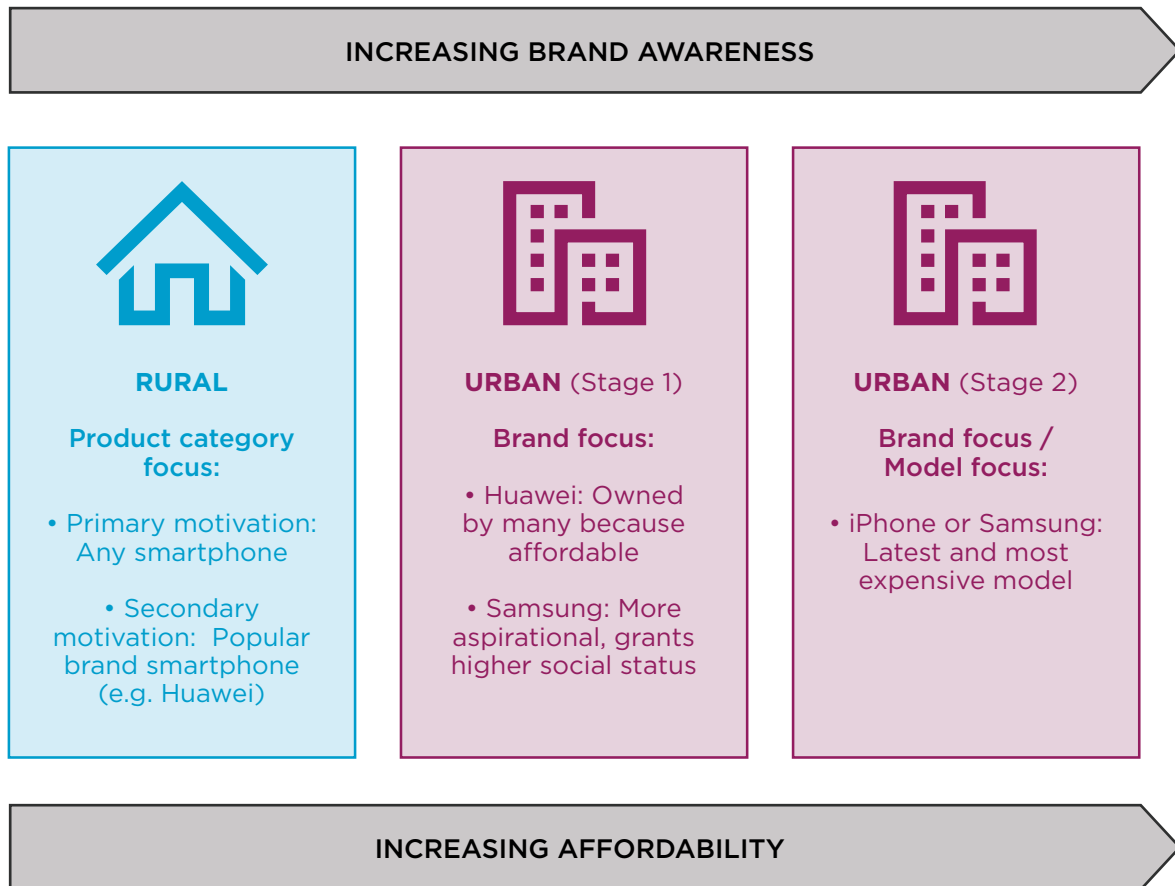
INCREASING BRAND AWARENESS

RURAL

Product category focus:

• Primary motivation: Any smartphone

• Secondary motivation: Popular brand smartphone (e.g. Huawei)

URBAN (Stage 1)

Brand focus:

• Huawei: Owned by many because affordable

• Samsung: More aspirational, grants higher social status

URBAN (Stage 2)

Brand focus / Model focus:

• iPhone or Samsung: Latest and most expensive model

INCREASING AFFORDABILITY